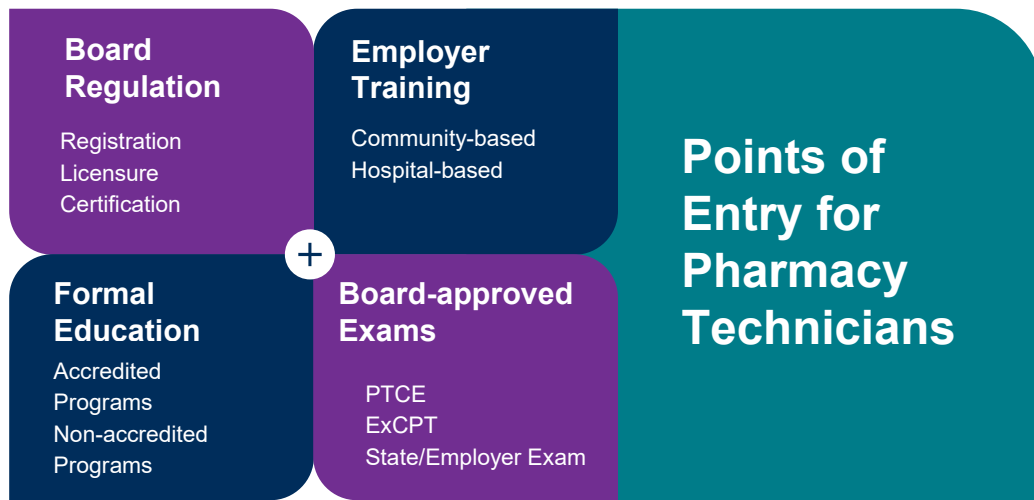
Board Regulation

Registration
Licensure
Certification

Employer Training

Community-based
Hospital-based

+

Formal Education

Accredited Programs
Non-accredited Programs

Board-approved Exams

PTCE
ExCPT
State/Employer Exam

Points of Entry for Pharmacy Technicians